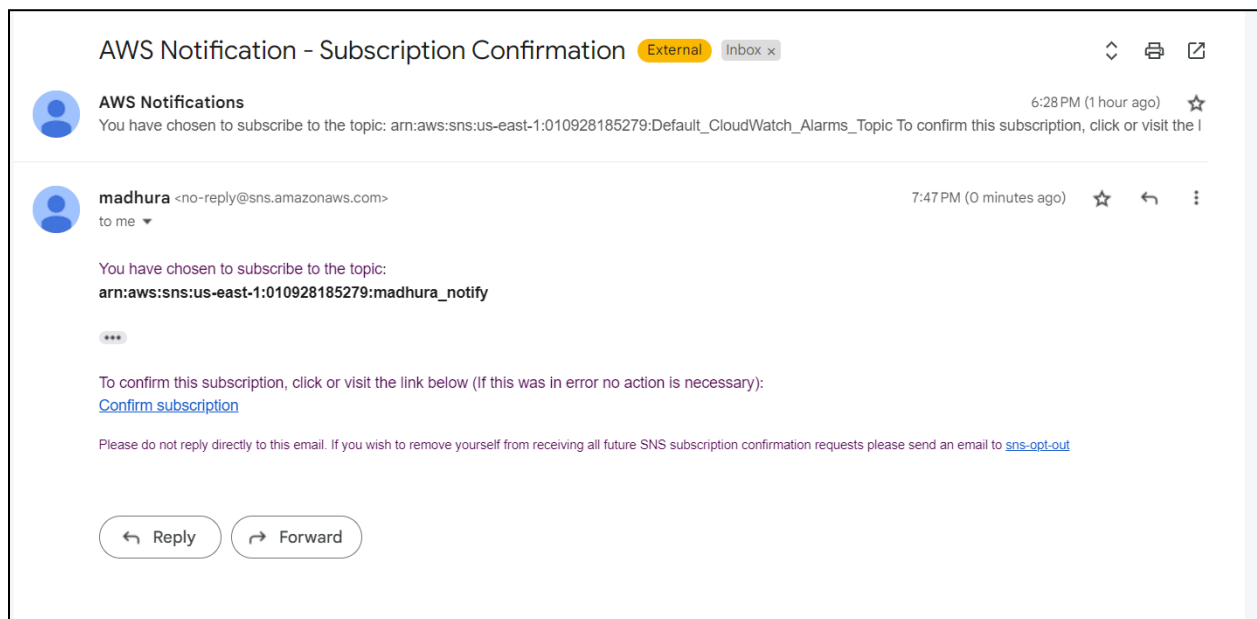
AWS Notification - Subscription Confirmation External Inbox ×

AWS Notifications
6:28 PM (1 hour ago)
You have chosen to subscribe to the topic: arn:aws:sns:us-east-1:010928185279:Default_CloudWatch_Alarms_Topic To confirm this subscription, click or visit the l

madhura <no-reply@sns.amazonaws.com>
7:47 PM (0 minutes ago)
to me

You have chosen to subscribe to the topic:
arn:aws:sns:us-east-1:010928185279:madhura_notify

•••

To confirm this subscription, click or visit the link below (If this was in error no action is necessary):
Confirm subscription

Please do not reply directly to this email. If you wish to remove yourself from receiving all future SNS subscription confirmation requests please send an email to sns-opt-out

Reply
Forward